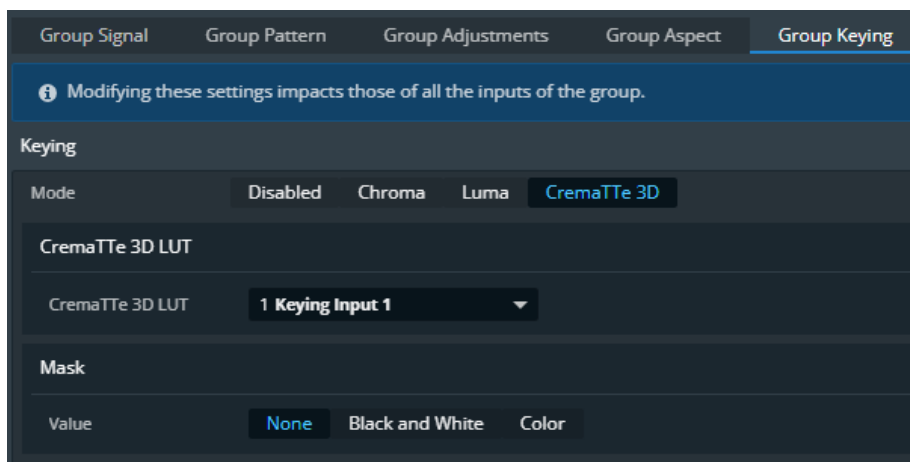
Group Signal Group Pattern Group Adjustments Group Aspect Group Keying

Modifying these settings impacts those of all the inputs of the group.

Keying

Mode Disabled Chroma Luma CremaTTe 3D

CremaTTe 3D LUT

CremaTTe 3D LUT 1 **Keying Input 1**

Mask

Value None Black and White Color